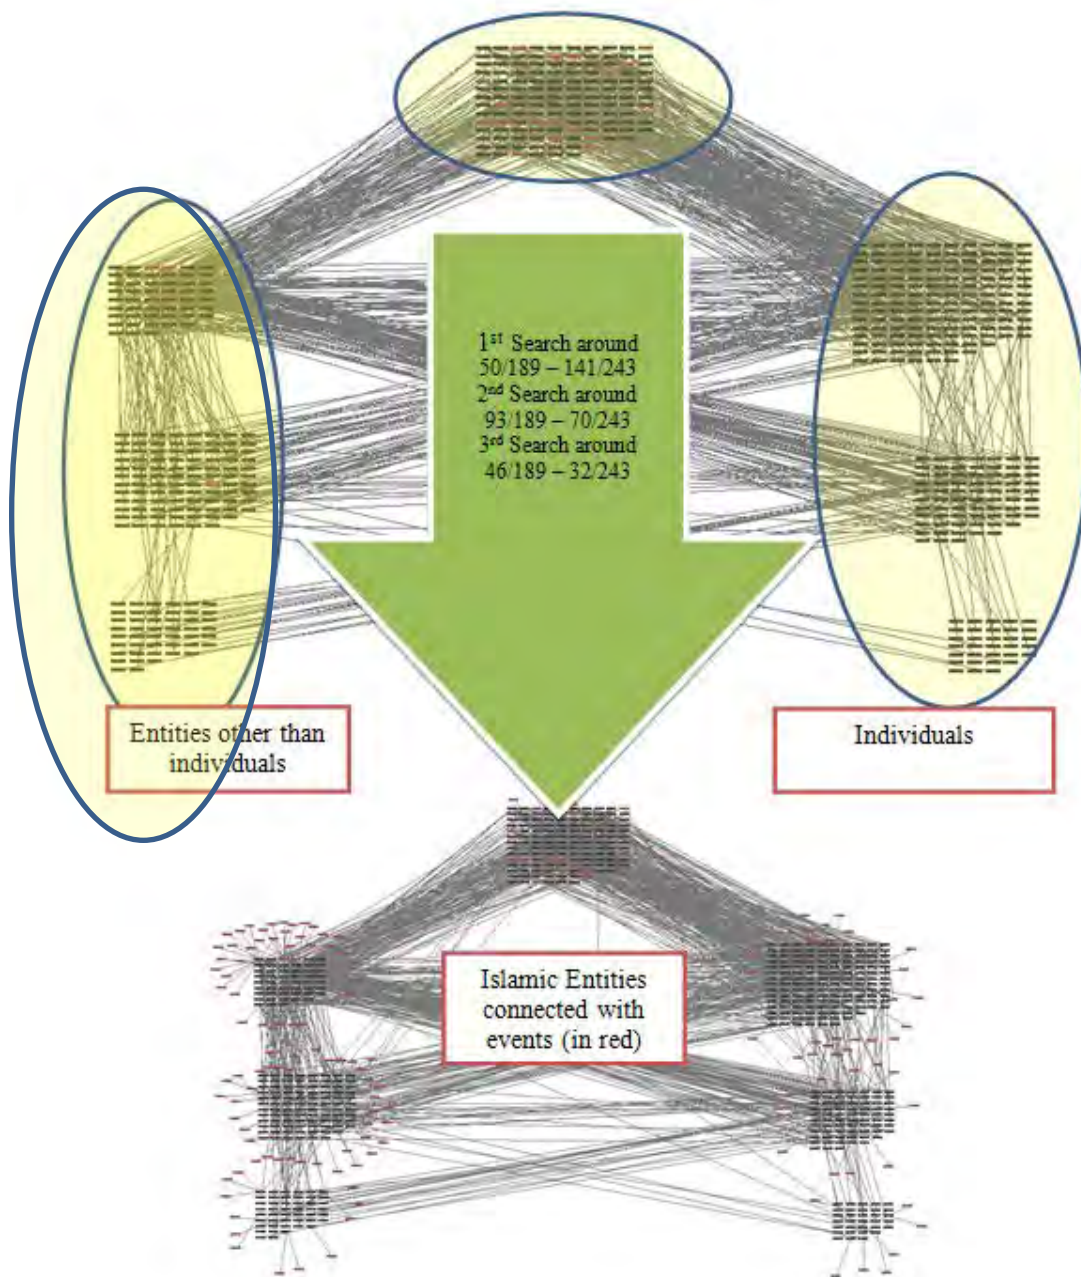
1$^{st}$ Search around
50/189 – 141/243
2$^{nd}$ Search around
93/189 – 70/243
3$^{rd}$ Search around
46/189 – 32/243

Entities other than individuals

Individuals

Islamic Entities connected with events (in red)